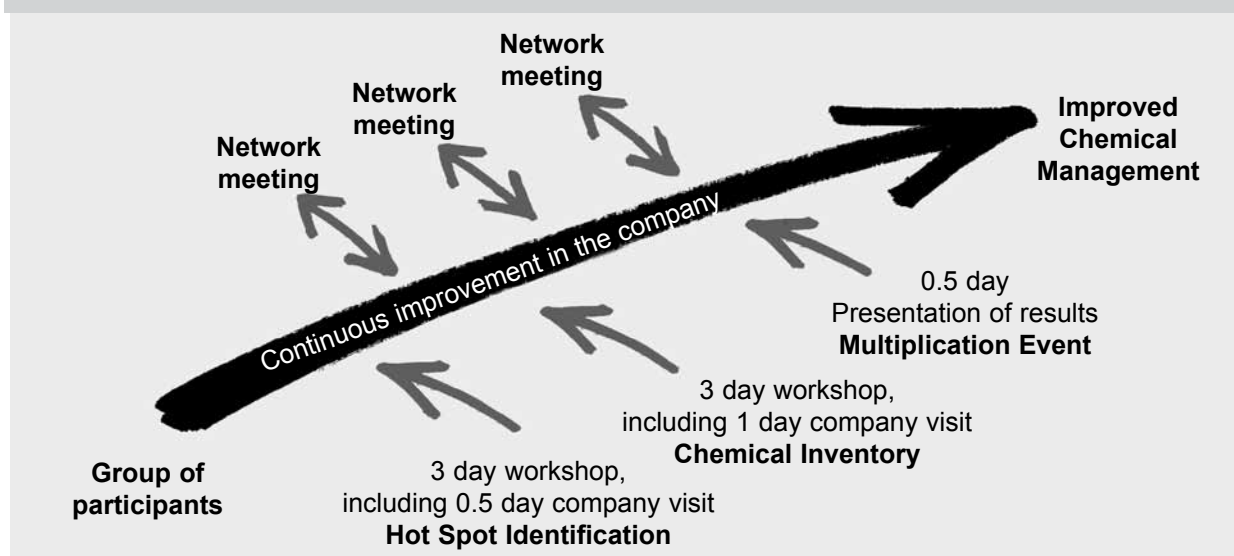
Network meeting

Network meeting

Network meeting

Improved Chemical Management

Continuous improvement in the company

0.5 day
Presentation of results
**Multiplication Event**

3 day workshop, including 1 day company visit
**Chemical Inventory**

3 day workshop, including 0.5 day company visit
**Hot Spot Identification**

Group of participants